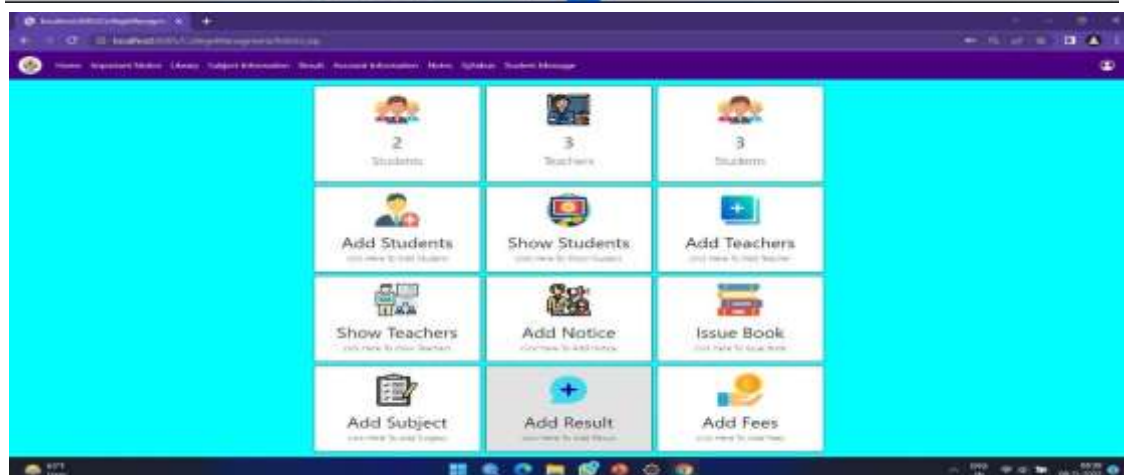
Home Important Notice Library Subject Information Result Account Information Notes Syllabus Student Message

2
Students

3
Teachers

3
Students

Add Students
Click Here To Add Student

Show Students
Click Here To Show Student

Add Teachers
Click Here To Add Teacher

Show Teachers
Click Here To Show Teachers

Add Notice
Click Here To Add Notice

Issue Book
Click Here To Issue Book

Add Subject
Click Here To Add Subject

Add Result
Click Here To Add Result

Add Fees
Click Here To Add Fees